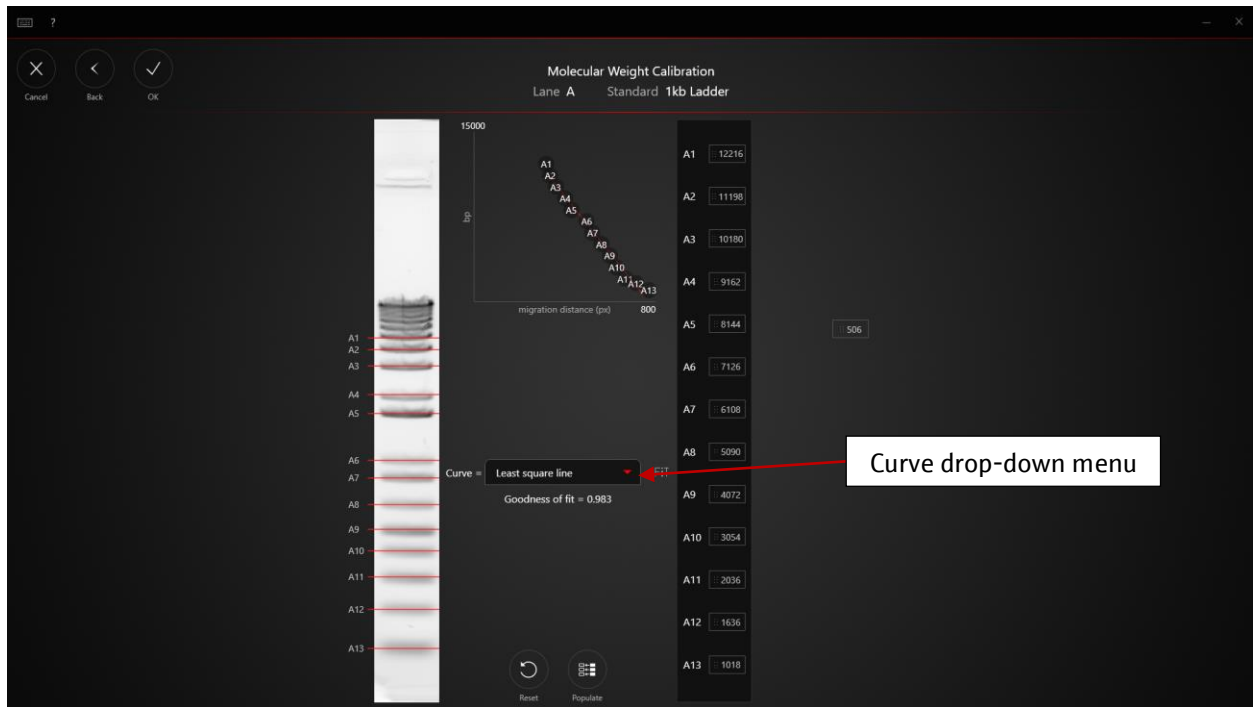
?

Cancel Back OK

Molecular Weight Calibration
Lane A Standard 1kb Ladder

15000
bp
A1 A2 A3 A4 A5 A6 A7 A8 A9 A10 A11 A12 A13
migration distance (px) 800

A1
A2
A3
A4
A5
A6
A7
A8
A9
A10
A11
A12
A13

Curve = Least square line
Goodness of fit = 0.983

| A1 | 12216 |
|---|---|
| A2 | 11198 |
| A3 | 10180 |
| A4 | 9162 |
| A5 | 8144 |
| A6 | 7126 |
| A7 | 6108 |
| A8 | 5090 |
| A9 | 4072 |
| A10 | 3054 |
| A11 | 2036 |
| A12 | 1636 |
| A13 | 1018 |

506

Curve drop-down menu

Reset Populate